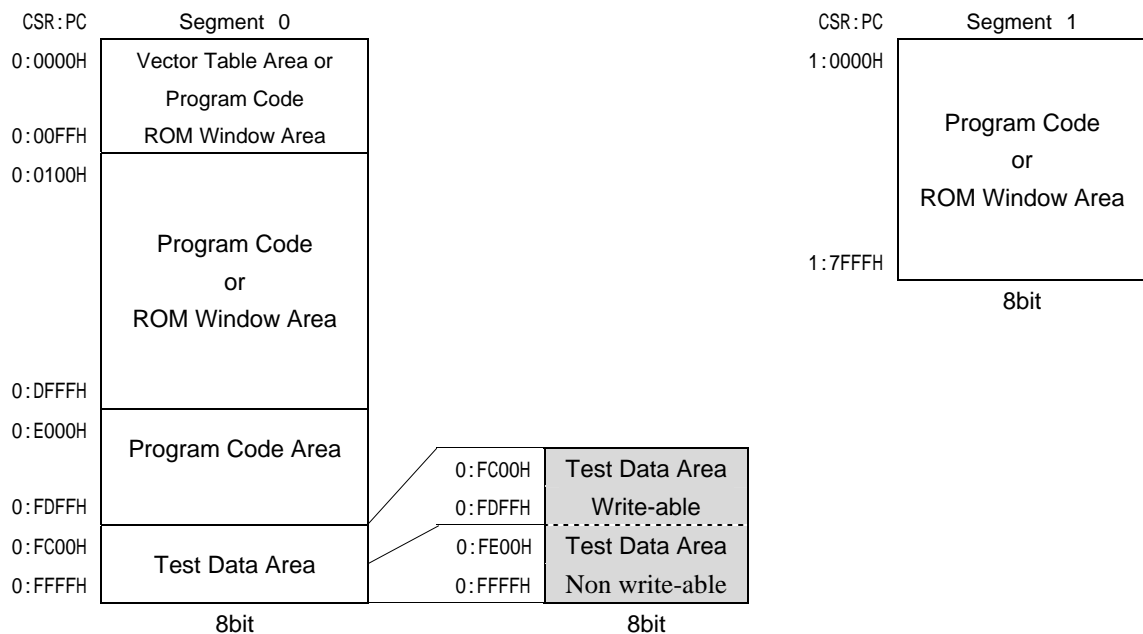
CSR:PC Segment 0

0:0000H Vector Table Area or Program Code ROM Window Area
0:00FFH

0:0100H Program Code or ROM Window Area
0:DFFFH

0:E000H Program Code Area
0:FDFFH

0:FC00H Test Data Area
0:FFFFH

8bit

0:FC00H Test Data Area
0:FDFFH Write-able
0:FE00H Test Data Area
0:FFFFH Non write-able

8bit

CSR:PC Segment 1

1:0000H Program Code or ROM Window Area
1:7FFFH

8bit